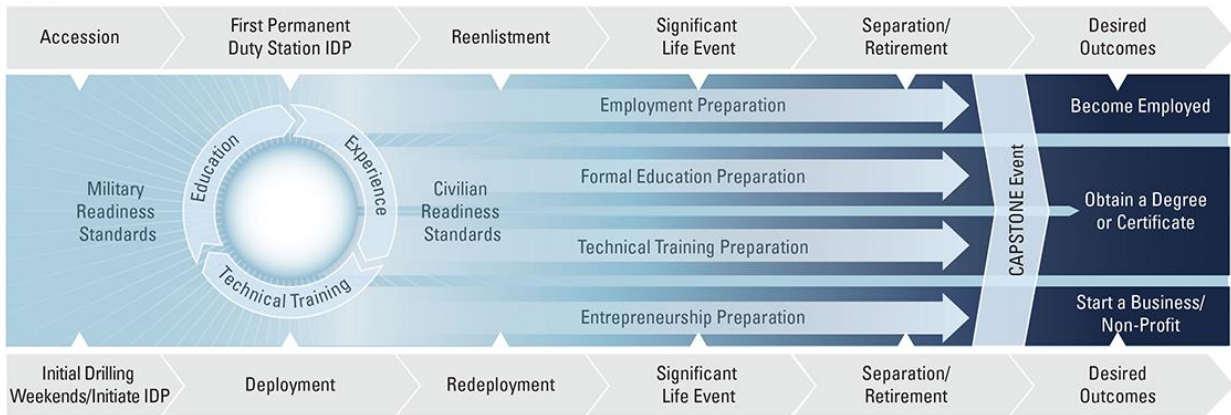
Accession

First Permanent Duty Station IDP

Reenlistment

Significant Life Event

Separation/ Retirement

Desired Outcomes

Military Readiness Standards

Education

Experience

Technical Training

Civilian Readiness Standards

Employment Preparation

Formal Education Preparation

Technical Training Preparation

Entrepreneurship Preparation

CAPSTONE Event

Become Employed

Obtain a Degree or Certificate

Start a Business/ Non-Profit

Initial Drilling Weekends/Initiate IDP

Deployment

Redeployment

Significant Life Event

Separation/ Retirement

Desired Outcomes